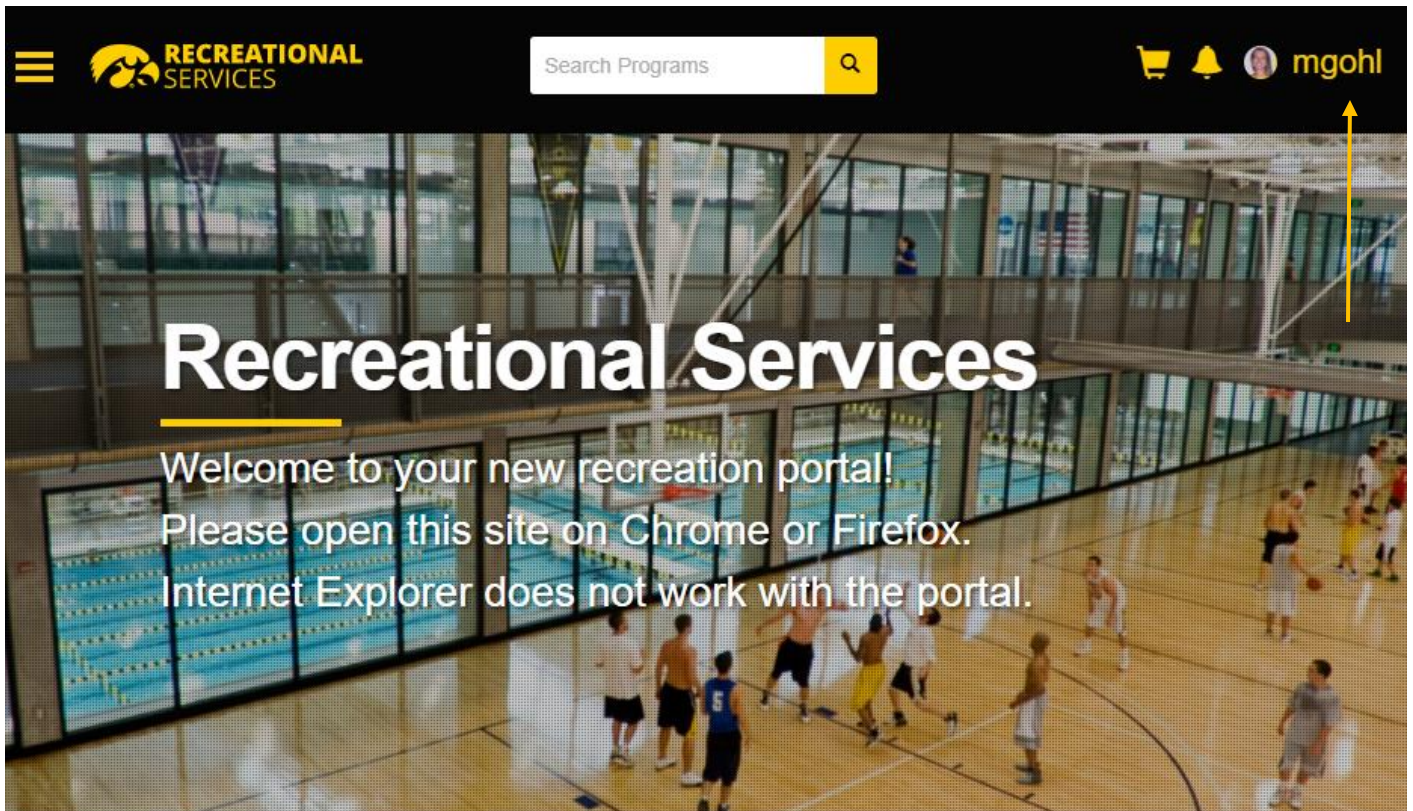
RECREATIONAL SERVICES

Search Programs

mgohl

Recreational Services

Welcome to your new recreation portal!
Please open this site on Chrome or Firefox.
Internet Explorer does not work with the portal.